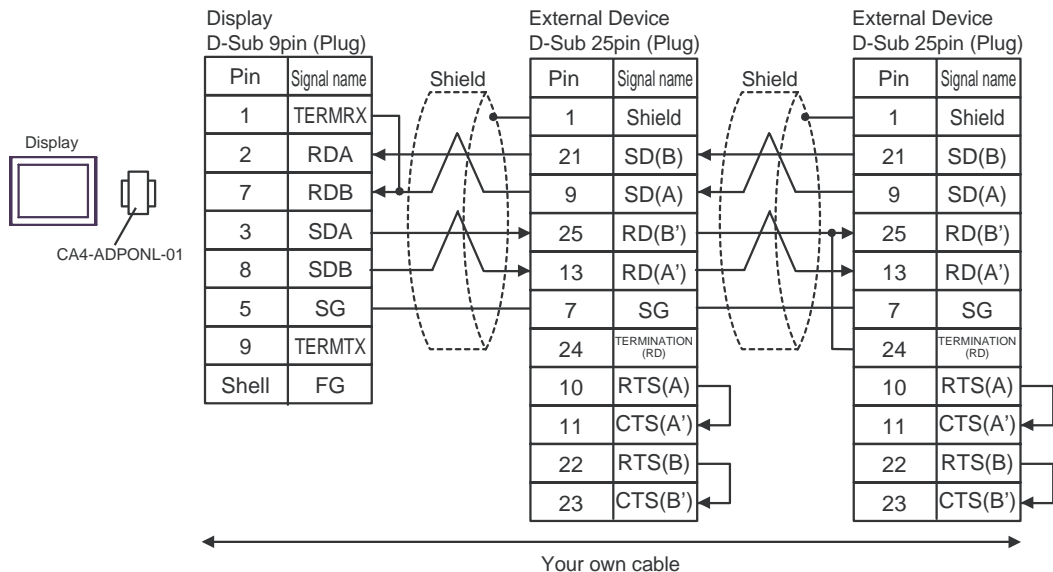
Display

CA4-ADPONL-01

Display
D-Sub 9pin (Plug)

| Pin | Signal name |
|---|---|
| 1 | TERMRX |
| 2 | RDA |
| 7 | RDB |
| 3 | SDA |
| 8 | SDB |
| 5 | SG |
| 9 | TERMTX |
| Shell | FG |

Shield

External Device
D-Sub 25pin (Plug)

| Pin | Signal name |
|---|---|
| 1 | Shield |
| 21 | SD(B) |
| 9 | SD(A) |
| 25 | RD(B') |
| 13 | RD(A') |
| 7 | SG |
| 24 | TERMINATION (RD) |
| 10 | RTS(A) |
| 11 | CTS(A') |
| 22 | RTS(B) |
| 23 | CTS(B') |

Shield

External Device
D-Sub 25pin (Plug)

| Pin | Signal name |
|---|---|
| 1 | Shield |
| 21 | SD(B) |
| 9 | SD(A) |
| 25 | RD(B') |
| 13 | RD(A') |
| 7 | SG |
| 24 | TERMINATION (RD) |
| 10 | RTS(A) |
| 11 | CTS(A') |
| 22 | RTS(B) |
| 23 | CTS(B') |

Your own cable